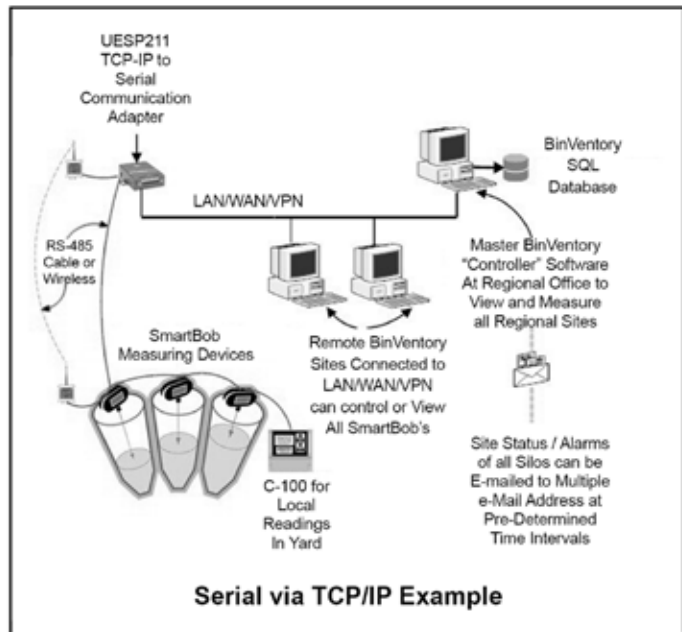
UESP211 TCP-IP to Serial Communication Adapter

BinVentory SQL Database

LAN/WAN/VPN

RS-485 Cable or Wireless

Master BinVentory "Controller" Software At Regional Office to View and Measure all Regional Sites

SmartBob Measuring Devices

Remote BinVentory Sites Connected to LAN/WAN/VPN can control or View All SmartBob's

Site Status / Alarms of all Silos can be E-mailed to Multiple e-Mail Address at Pre-Determined Time Intervals

C-100 for Local Readings In Yard

Serial via TCP/IP Example